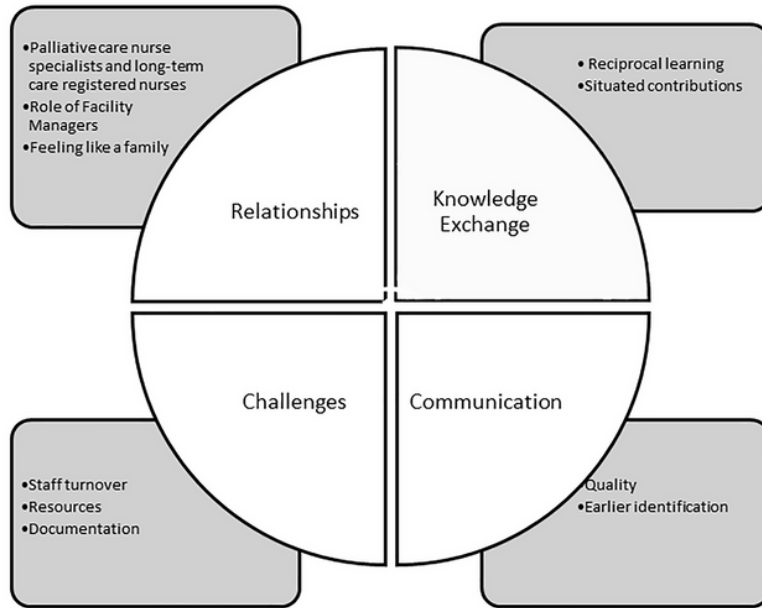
•Palliative care nurse specialists and long-term care registered nurses
•Role of Facility Managers
•Feeling like a family

• Reciprocal learning
•Situated contributions

Relationships

Knowledge Exchange

Challenges

Communication

•Staff turnover
•Resources
•Documentation

Quality
•Earlier identification